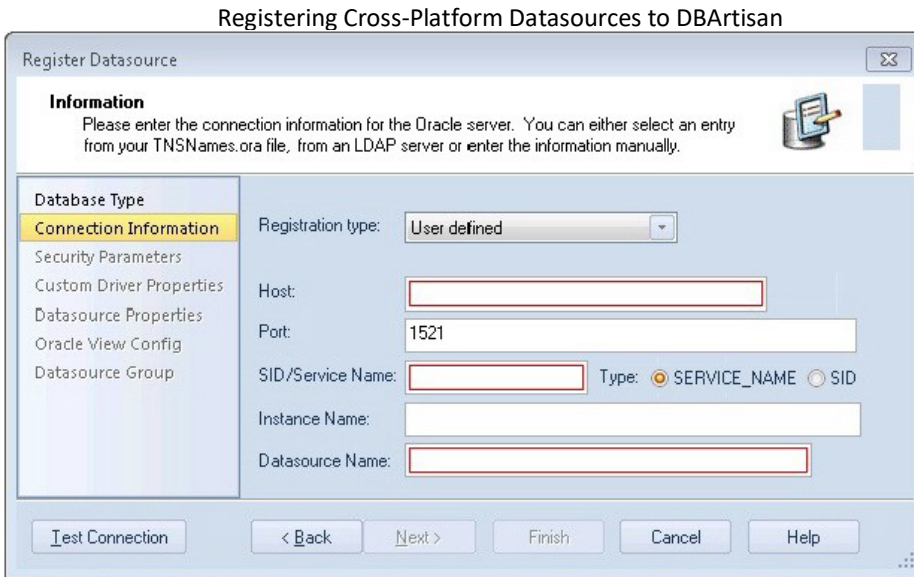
Registering Cross-Platform Datasources to DBArtisan

Register Datasource

Information
Please enter the connection information for the Oracle server. You can either select an entry from your TNSNames.ora file, from an LDAP server or enter the information manually.

Database Type
Connection Information
Security Parameters
Custom Driver Properties
Datasource Properties
Oracle View Config
Datasource Group

Registration type: User defined

Host:

Port: 1521

SID/Service Name: Type: SERVICE_NAME SID

Instance Name:

Datasource Name:

Test Connection
< Back
Next >
Finish
Cancel
Help